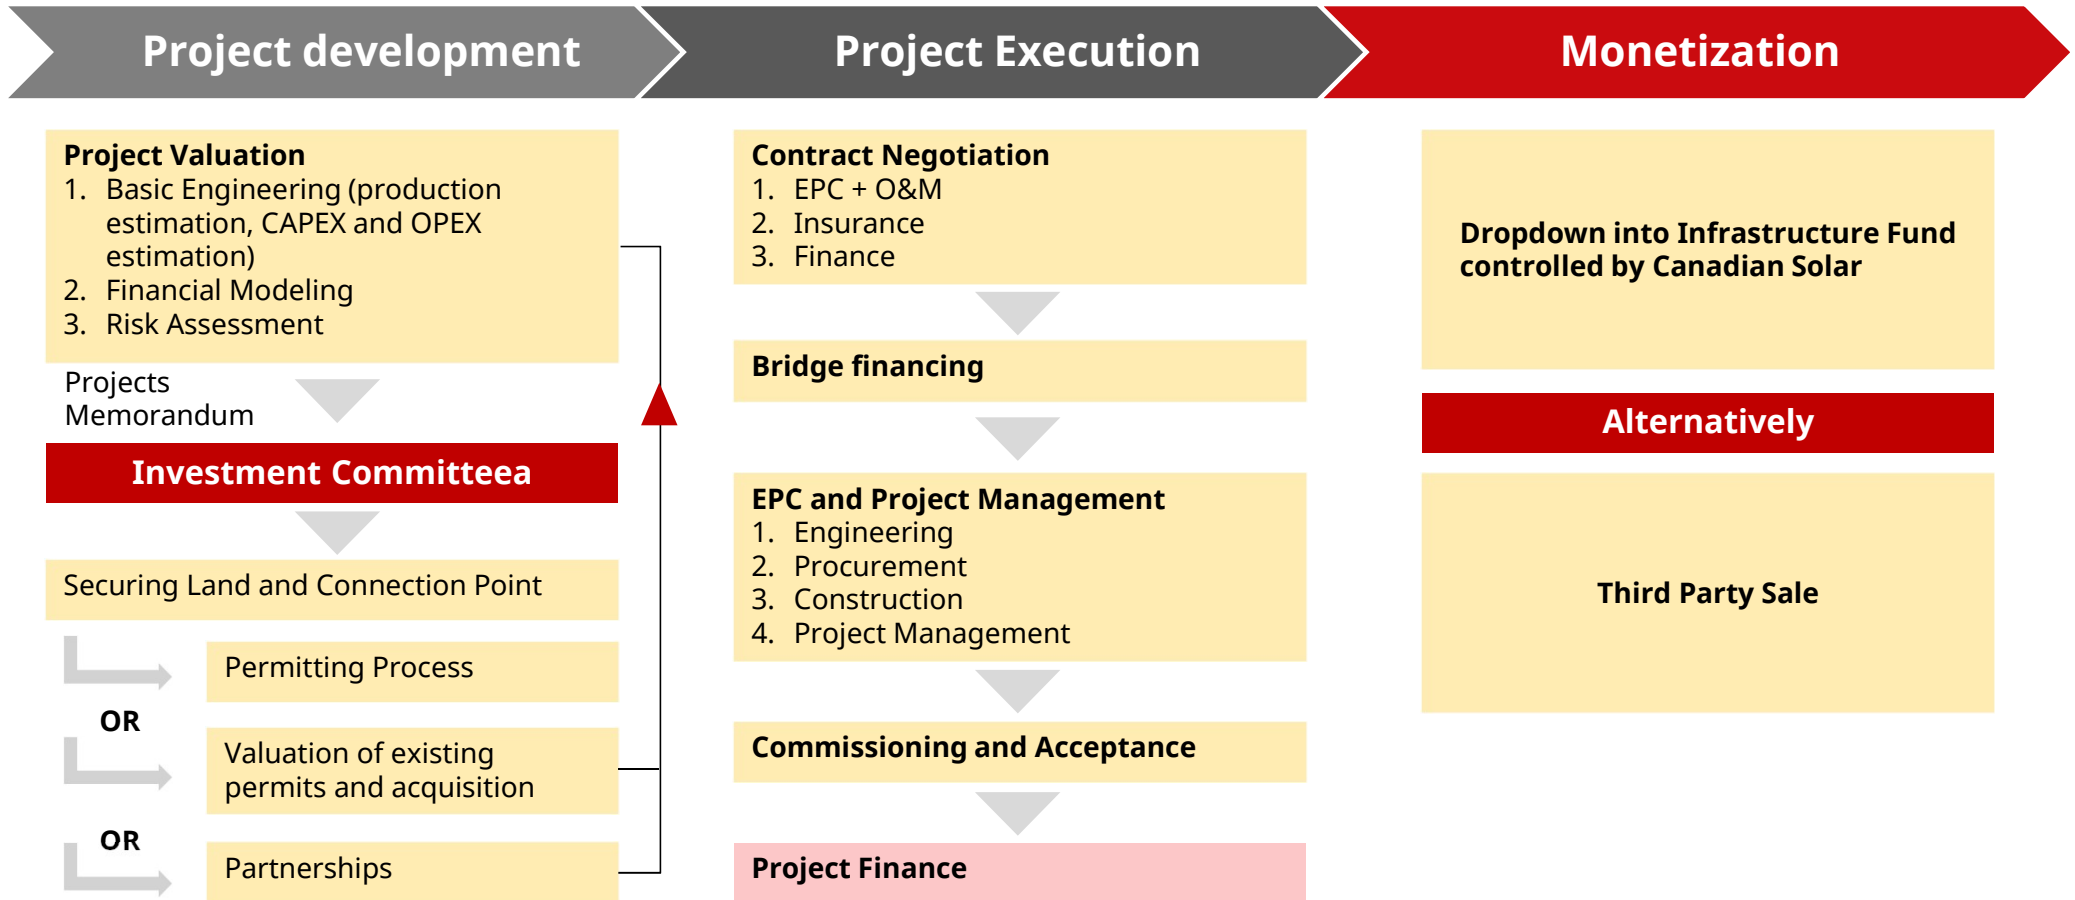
Project development

Project Execution

Monetization

**Project Valuation**
1. Basic Engineering (production estimation, CAPEX and OPEX estimation)
2. Financial Modeling
3. Risk Assessment

Projects Memorandum

**Investment Committeea**

Securing Land and Connection Point

Permitting Process

OR

Valuation of existing permits and acquisition

OR

Partnerships

**Contract Negotiation**
1. EPC + O&M
2. Insurance
3. Finance

**Bridge financing**

**EPC and Project Management**
1. Engineering
2. Procurement
3. Construction
4. Project Management

**Commissioning and Acceptance**

**Project Finance**

**Dropdown into Infrastructure Fund controlled by Canadian Solar**

**Alternatively**

**Third Party Sale**